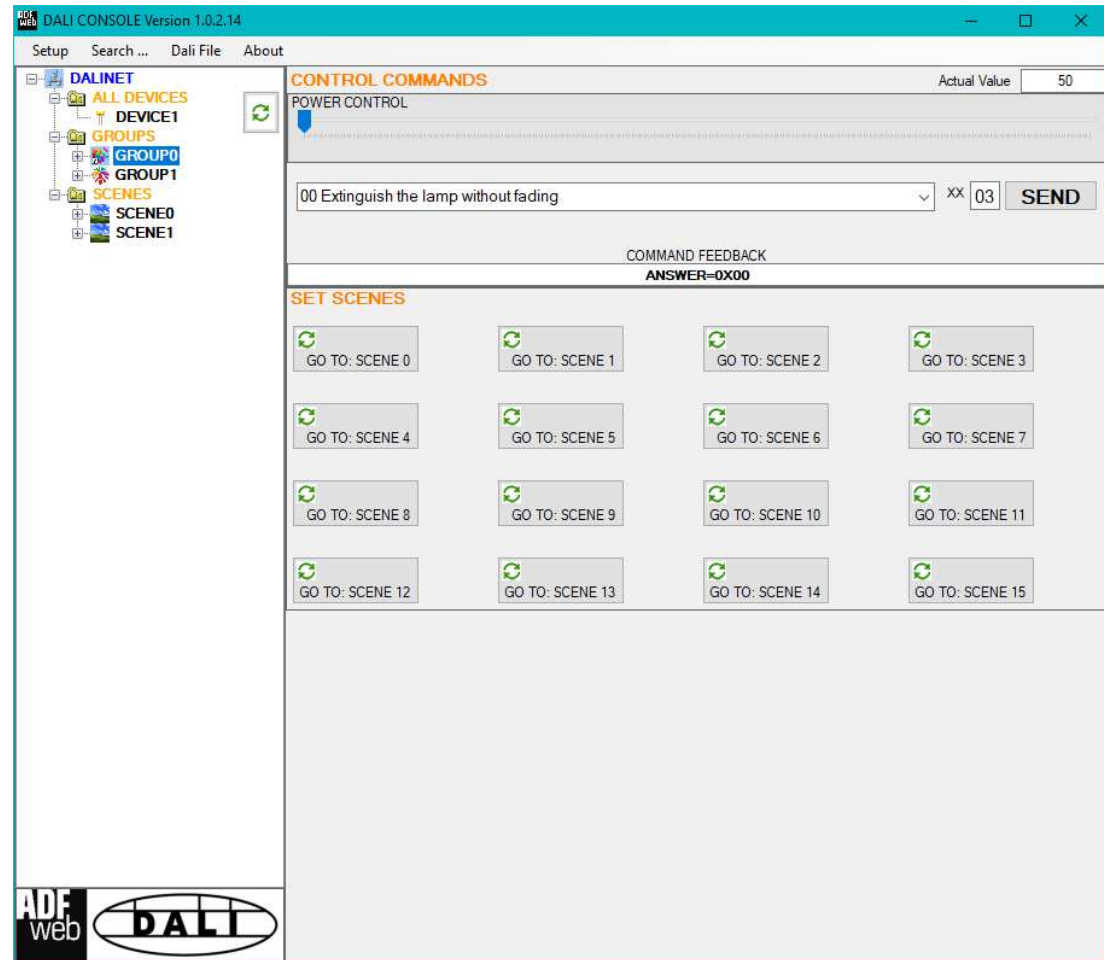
DALI CONSOLE Version 1.0.2.14

Setup Search ... Dali File About

DALINET
ALL DEVICES
DEVICE1
GROUPS
GROUP0
GROUP1
SCENES
SCENE0
SCENE1

CONTROL COMMANDS
Actual Value 50
POWER CONTROL

00 Extinguish the lamp without fading
XX 03 SEND

COMMAND FEEDBACK
ANSWER=0X00

SET SCENES

GO TO: SCENE 0
GO TO: SCENE 1
GO TO: SCENE 2
GO TO: SCENE 3
GO TO: SCENE 4
GO TO: SCENE 5
GO TO: SCENE 6
GO TO: SCENE 7
GO TO: SCENE 8
GO TO: SCENE 9
GO TO: SCENE 10
GO TO: SCENE 11
GO TO: SCENE 12
GO TO: SCENE 13
GO TO: SCENE 14
GO TO: SCENE 15

ADF web
DALI